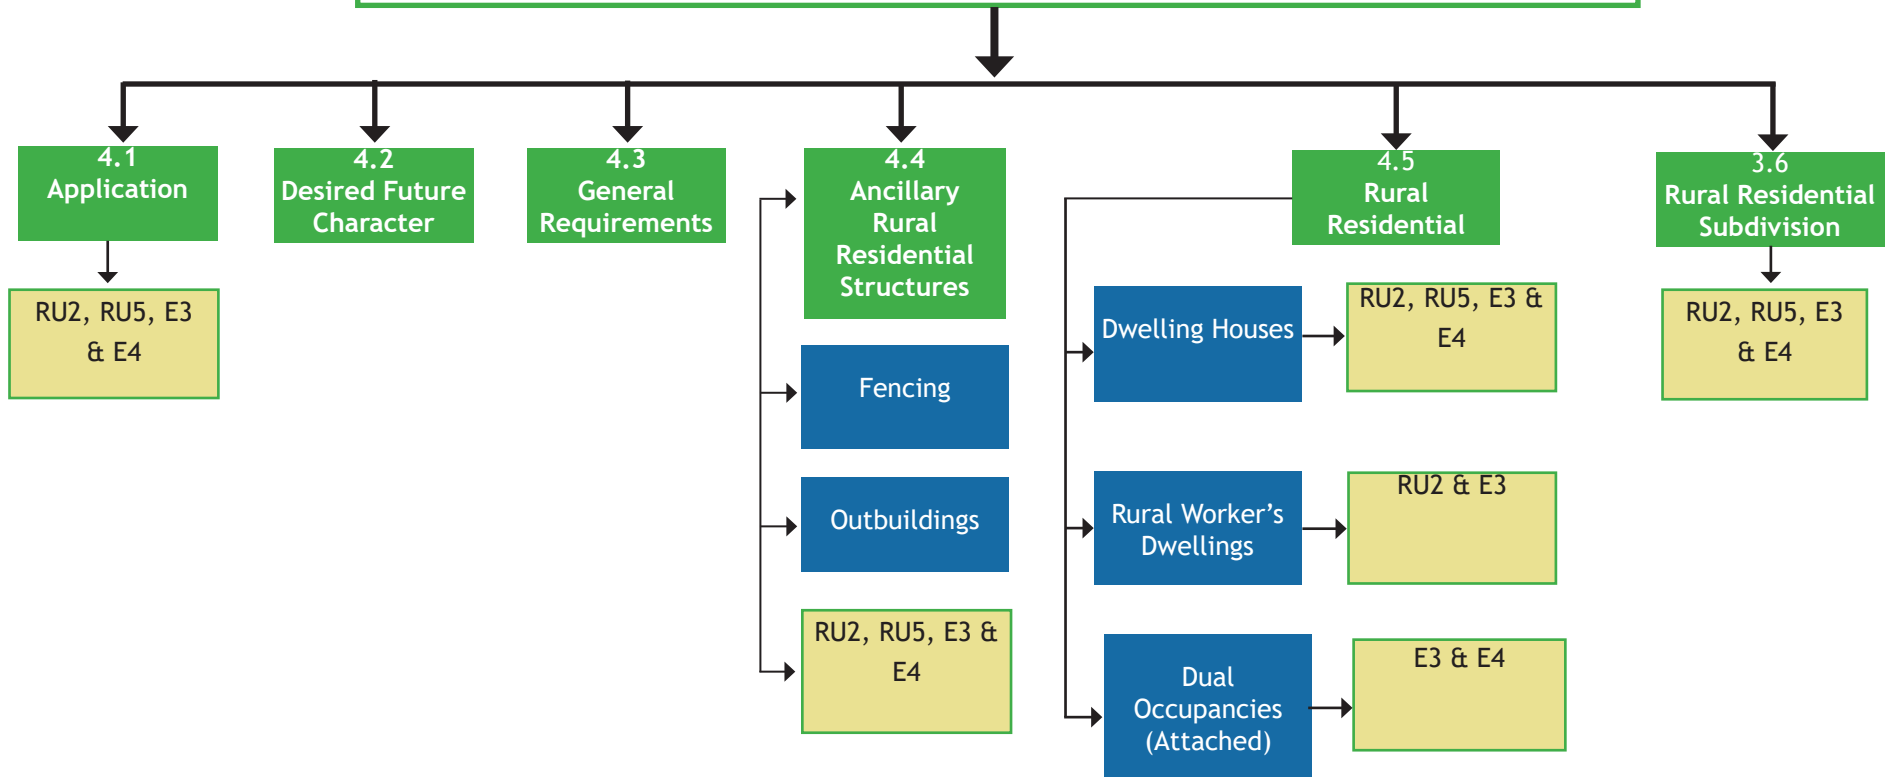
4.1
Application

RU2, RU5, E3 & E4

4.2
Desired Future Character

4.3
General Requirements

4.4
Ancillary Rural Residential Structures

Fencing

Outbuildings

RU2, RU5, E3 & E4

4.5
Rural Residential

Dwelling Houses

RU2, RU5, E3 & E4

Rural Worker's Dwellings

RU2 & E3

Dual Occupancies (Attached)

E3 & E4

3.6
Rural Residential Subdivision

RU2, RU5, E3 & E4